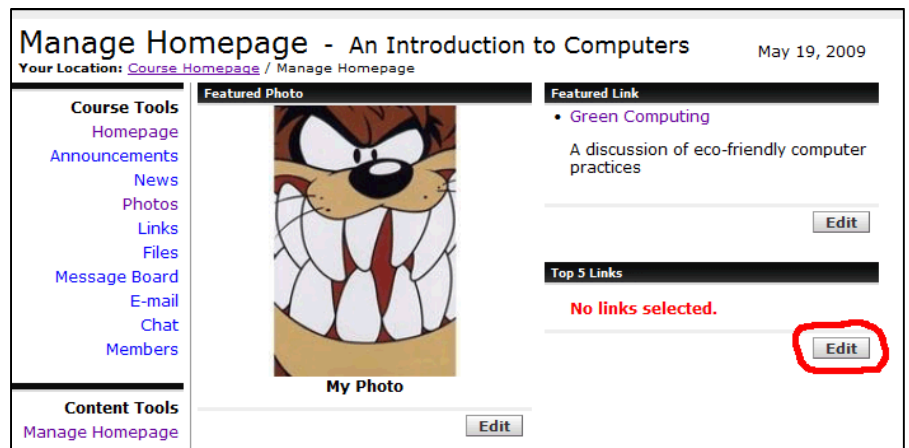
Manage Homepage - An Introduction to Computers May 19, 2009
Your Location: Course Homepage / Manage Homepage

Course Tools
Homepage
Announcements
News
Photos
Links
Files
Message Board
E-mail
Chat
Members

Content Tools
Manage Homepage

Featured Photo
My Photo
Edit

Featured Link
• Green Computing
A discussion of eco-friendly computer practices
Edit

Top 5 Links
No links selected.
Edit